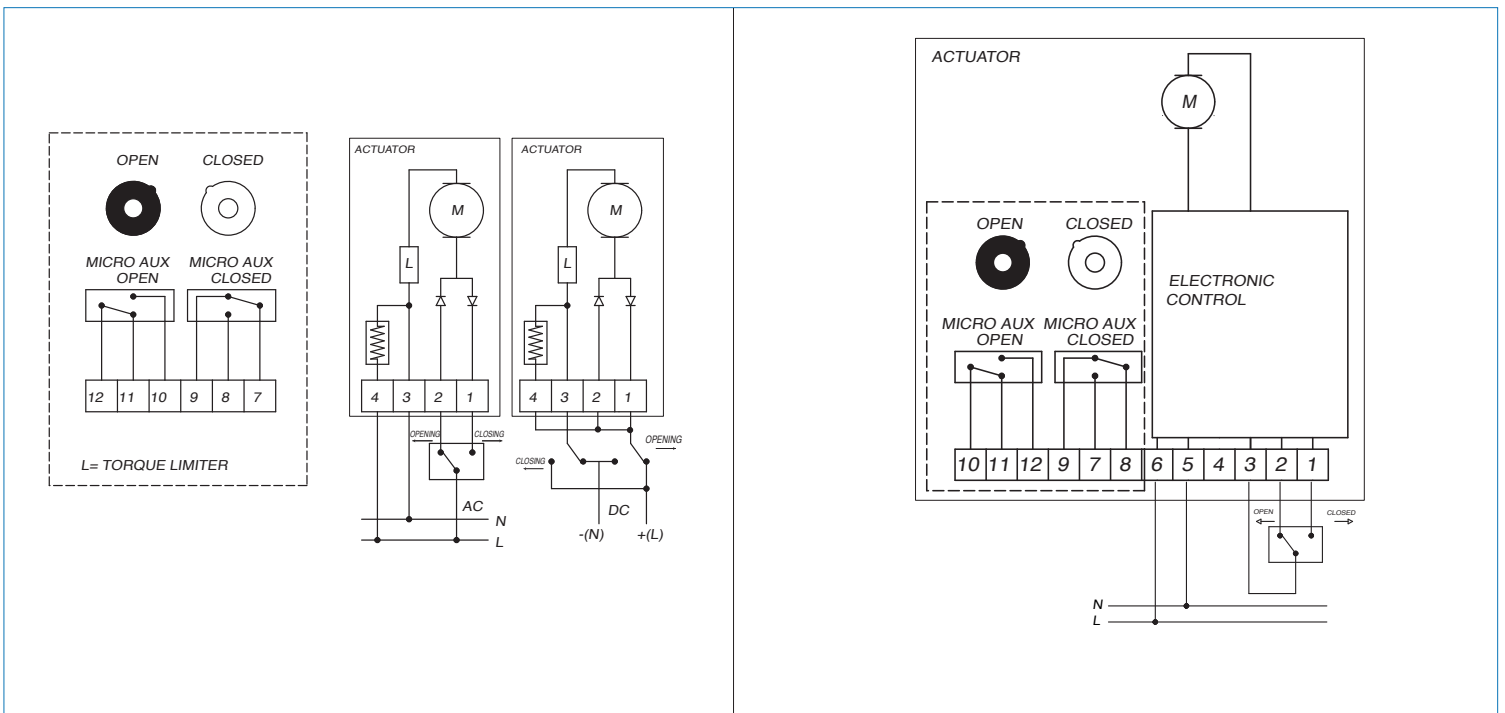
OPEN CLOSED

MICRO AUX OPEN MICRO AUX CLOSED

12 11 10 9 8 7

L= TORQUE LIMITER

ACTUATOR

M

L

4 3 2 1

OPENING CLOSING

AC

N

L

ACTUATOR

M

L

4 3 2 1

CLOSING OPENING

DC

-(N) +(L)

ACTUATOR

M

OPEN CLOSED

ELECTRONIC CONTROL

MICRO AUX OPEN MICRO AUX CLOSED

10 11 12 9 7 8 6 5 4 3 2 1

OPEN CLOSED

N

L